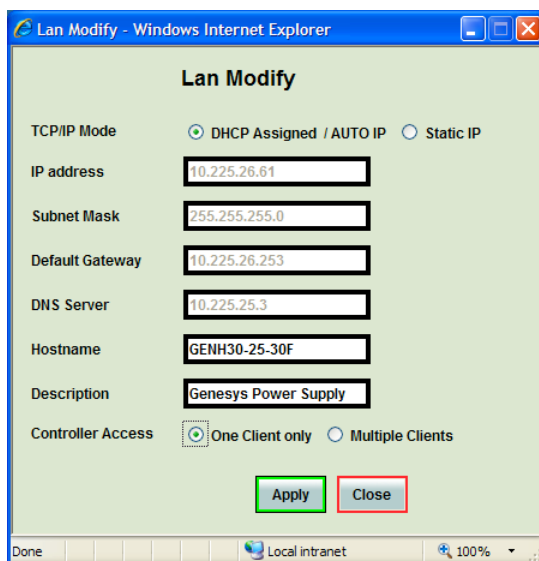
Lan Modify - Windows Internet Explorer

Lan Modify

TCP/IP Mode DHCP Assigned / AUTO IP Static IP

IP address 10.225.26.61

Subnet Mask 255.255.255.0

Default Gateway 10.225.26.253

DNS Server 10.225.25.3

Hostname GENH30-25-30F

Description Genesys Power Supply

Controller Access One Client only Multiple Clients

Apply Close

Done Local intranet 100%